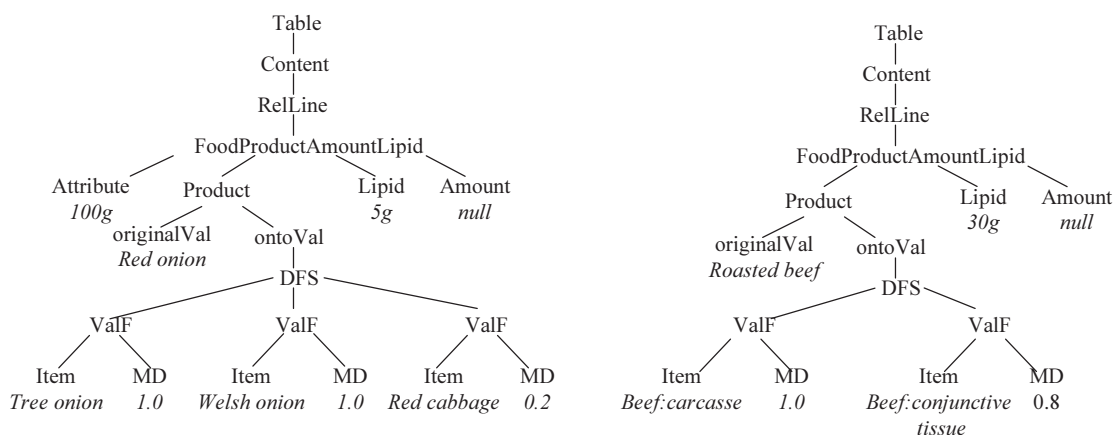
Table
Content
RelLine
FoodProductAmountLipid
Attribute
*100g*
Product
Lipid
*5g*
Amount
*null*
originalVal
*Red onion*
ontoVal
DFS
ValF
ValF
ValF
Item
*Tree onion*
MD
*1.0*
Item
*Welsh onion*
MD
*1.0*
Item
*Red cabbage*
MD
*0.2*

Table
Content
RelLine
FoodProductAmountLipid
Product
Lipid
*30g*
Amount
*null*
originalVal
*Roasted beef*
ontoVal
DFS
ValF
ValF
Item
*Beef:carcasse*
MD
*1.0*
Item
*Beef:conjunctive tissue*
MD
0.8